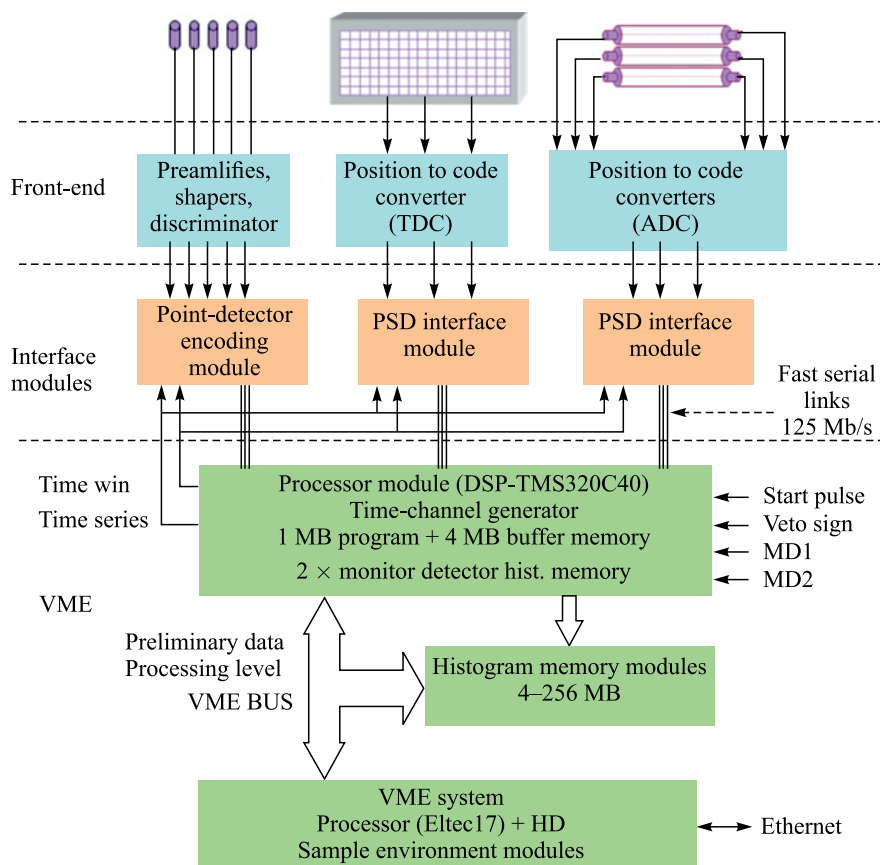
Front-end

Preamlifies, shapers, discriminator

Position to code converter (TDC)

Position to code converters (ADC)

Interface modules

Point-detector encoding module

PSD interface module

PSD interface module

Fast serial links 125 Mb/s

Time win

Time series

Processor module (DSP-TMS320C40)
Time-channel generator
1 MB program + 4 MB buffer memory
2 × monitor detector hist. memory

Start pulse

Veto sign

MD1

MD2

VME

Preliminary data Processing level

VME BUS

Histogram memory modules
4–256 MB

VME system
Processor (Eltec17) + HD
Sample environment modules

Ethernet